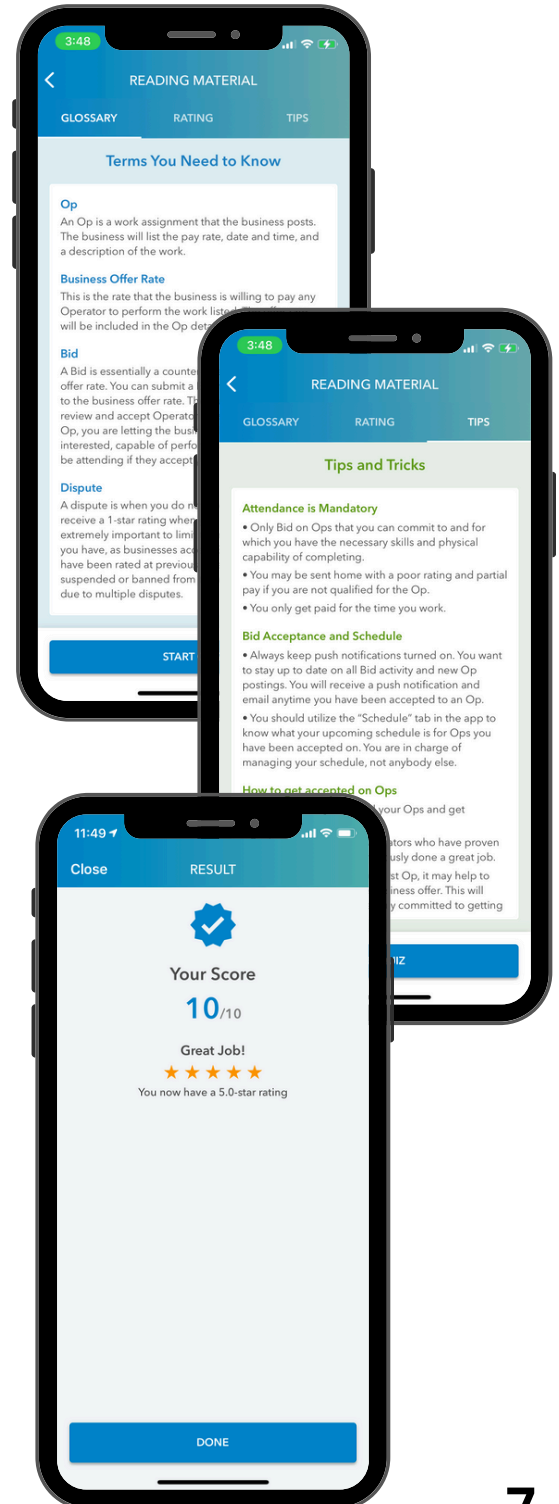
3:48

READING MATERIAL

GLOSSARY RATING TIPS

Terms You Need to Know

Op
An Op is a work assignment that the business posts. The business will list the pay rate, date and time, and a description of the work.

Business Offer Rate
This is the rate that the business is willing to pay any Operator to perform the work listed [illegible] will be included in the Op det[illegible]

Bid
A Bid is essentially a counte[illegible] offer rate. You can submit a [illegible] to the business offer rate. T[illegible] review and accept Operato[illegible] Op, you are letting the bus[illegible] interested, capable of perfo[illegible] be attending if they accept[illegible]

Dispute
A dispute is when you do n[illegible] receive a 1-star rating when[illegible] extremely important to limi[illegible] you have, as businesses ac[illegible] have been rated at previou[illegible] suspended or banned from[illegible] due to multiple disputes.

START

3:48

READING MATERIAL

GLOSSARY RATING TIPS

Tips and Tricks

Attendance is Mandatory
• Only Bid on Ops that you can commit to and for which you have the necessary skills and physical capability of completing.
• You may be sent home with a poor rating and partial pay if you are not qualified for the Op.
• You only get paid for the time you work.

Bid Acceptance and Schedule
• Always keep push notifications turned on. You want to stay up to date on all Bid activity and new Op postings. You will receive a push notification and email anytime you have been accepted to an Op.
• You should utilize the "Schedule" tab in the app to know what your upcoming schedule is for Ops you have been accepted on. You are in charge of managing your schedule, not anybody else.

How to get accepted on Ops
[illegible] your Ops and get
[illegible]ators who have proven
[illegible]usly done a great job.
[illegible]st Op, it may help to
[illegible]siness offer. This will
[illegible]y committed to getting

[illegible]IZ

11:49

Close RESULT

Your Score
10/10

Great Job!
★★★★★
You now have a 5.0-star rating

DONE

7